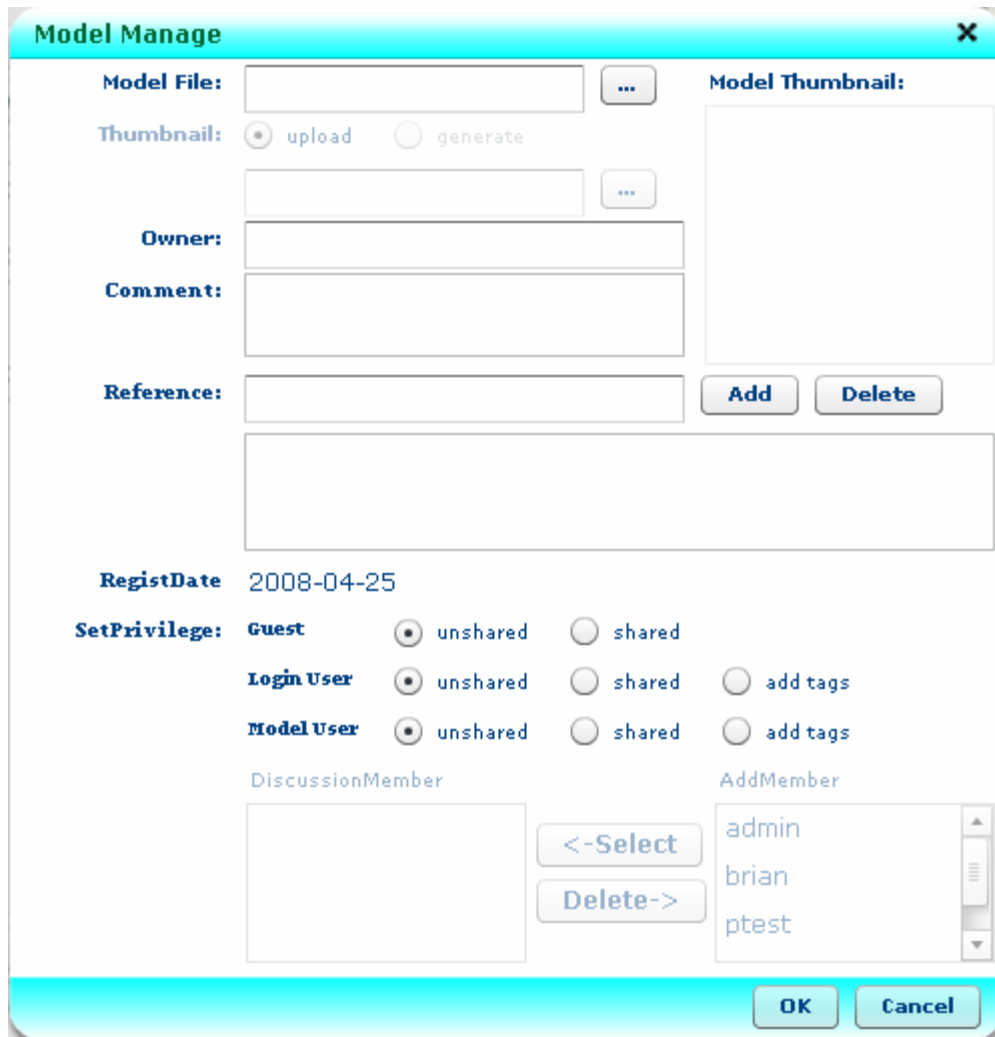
Model Manage ✕

Model File: ...

Model Thumbnail:

Thumbnail: upload generate

...

Owner:

Comment:

Reference: Add Delete

RegistDate 2008-04-25

SetPrivilege: Guest unshared shared

Login User unshared shared add tags

Model User unshared shared add tags

DiscussionMember

AddMember

<-Select

Delete->

admin
brian
ptest

OK Cancel